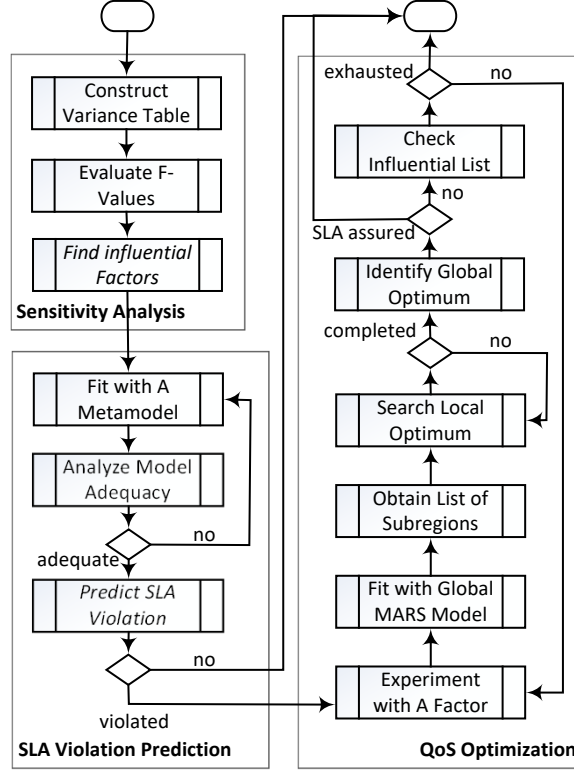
Construct Variance Table

Evaluate F-Values

Find influential Factors

Sensitivity Analysis

Fit with A Metamodel

Analyze Model Adequacy

no

adequate

Predict SLA Violation

no

violated

SLA Violation Prediction

exhausted

no

Check Influential List

no

SLA assured

Identify Global Optimum

completed

no

Search Local Optimum

Obtain List of Subregions

Fit with Global MARS Model

Experiment with A Factor

QoS Optimization